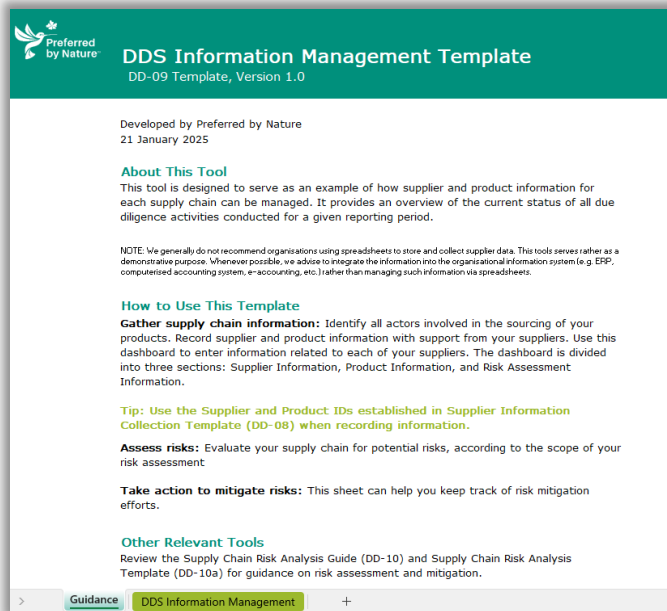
Preferred by Nature

DDS Information Management Template
DD-09 Template, Version 1.0

Developed by Preferred by Nature
21 January 2025

About This Tool
This tool is designed to serve as an example of how supplier and product information for each supply chain can be managed. It provides an overview of the current status of all due diligence activities conducted for a given reporting period.

NOTE: We generally do not recommend organisations using spreadsheets to store and collect supplier data. This tools serves rather as a demonstrative purpose. Whenever possible, we advise to integrate the information into the organisational information system (e.g. ERP, computerised accounting system, e-accounting, etc.) rather than managing such information via spreadsheets.

How to Use This Template
Gather supply chain information: Identify all actors involved in the sourcing of your products. Record supplier and product information with support from your suppliers. Use this dashboard to enter information related to each of your suppliers. The dashboard is divided into three sections: Supplier Information, Product Information, and Risk Assessment Information.

Tip: Use the Supplier and Product IDs established in Supplier Information Collection Template (DD-08) when recording information.

Assess risks: Evaluate your supply chain for potential risks, according to the scope of your risk assessment

Take action to mitigate risks: This sheet can help you keep track of risk mitigation efforts.

Other Relevant Tools
Review the Supply Chain Risk Analysis Guide (DD-10) and Supply Chain Risk Analysis Template (DD-10a) for guidance on risk assessment and mitigation.

Guidance | DDS Information Management | +